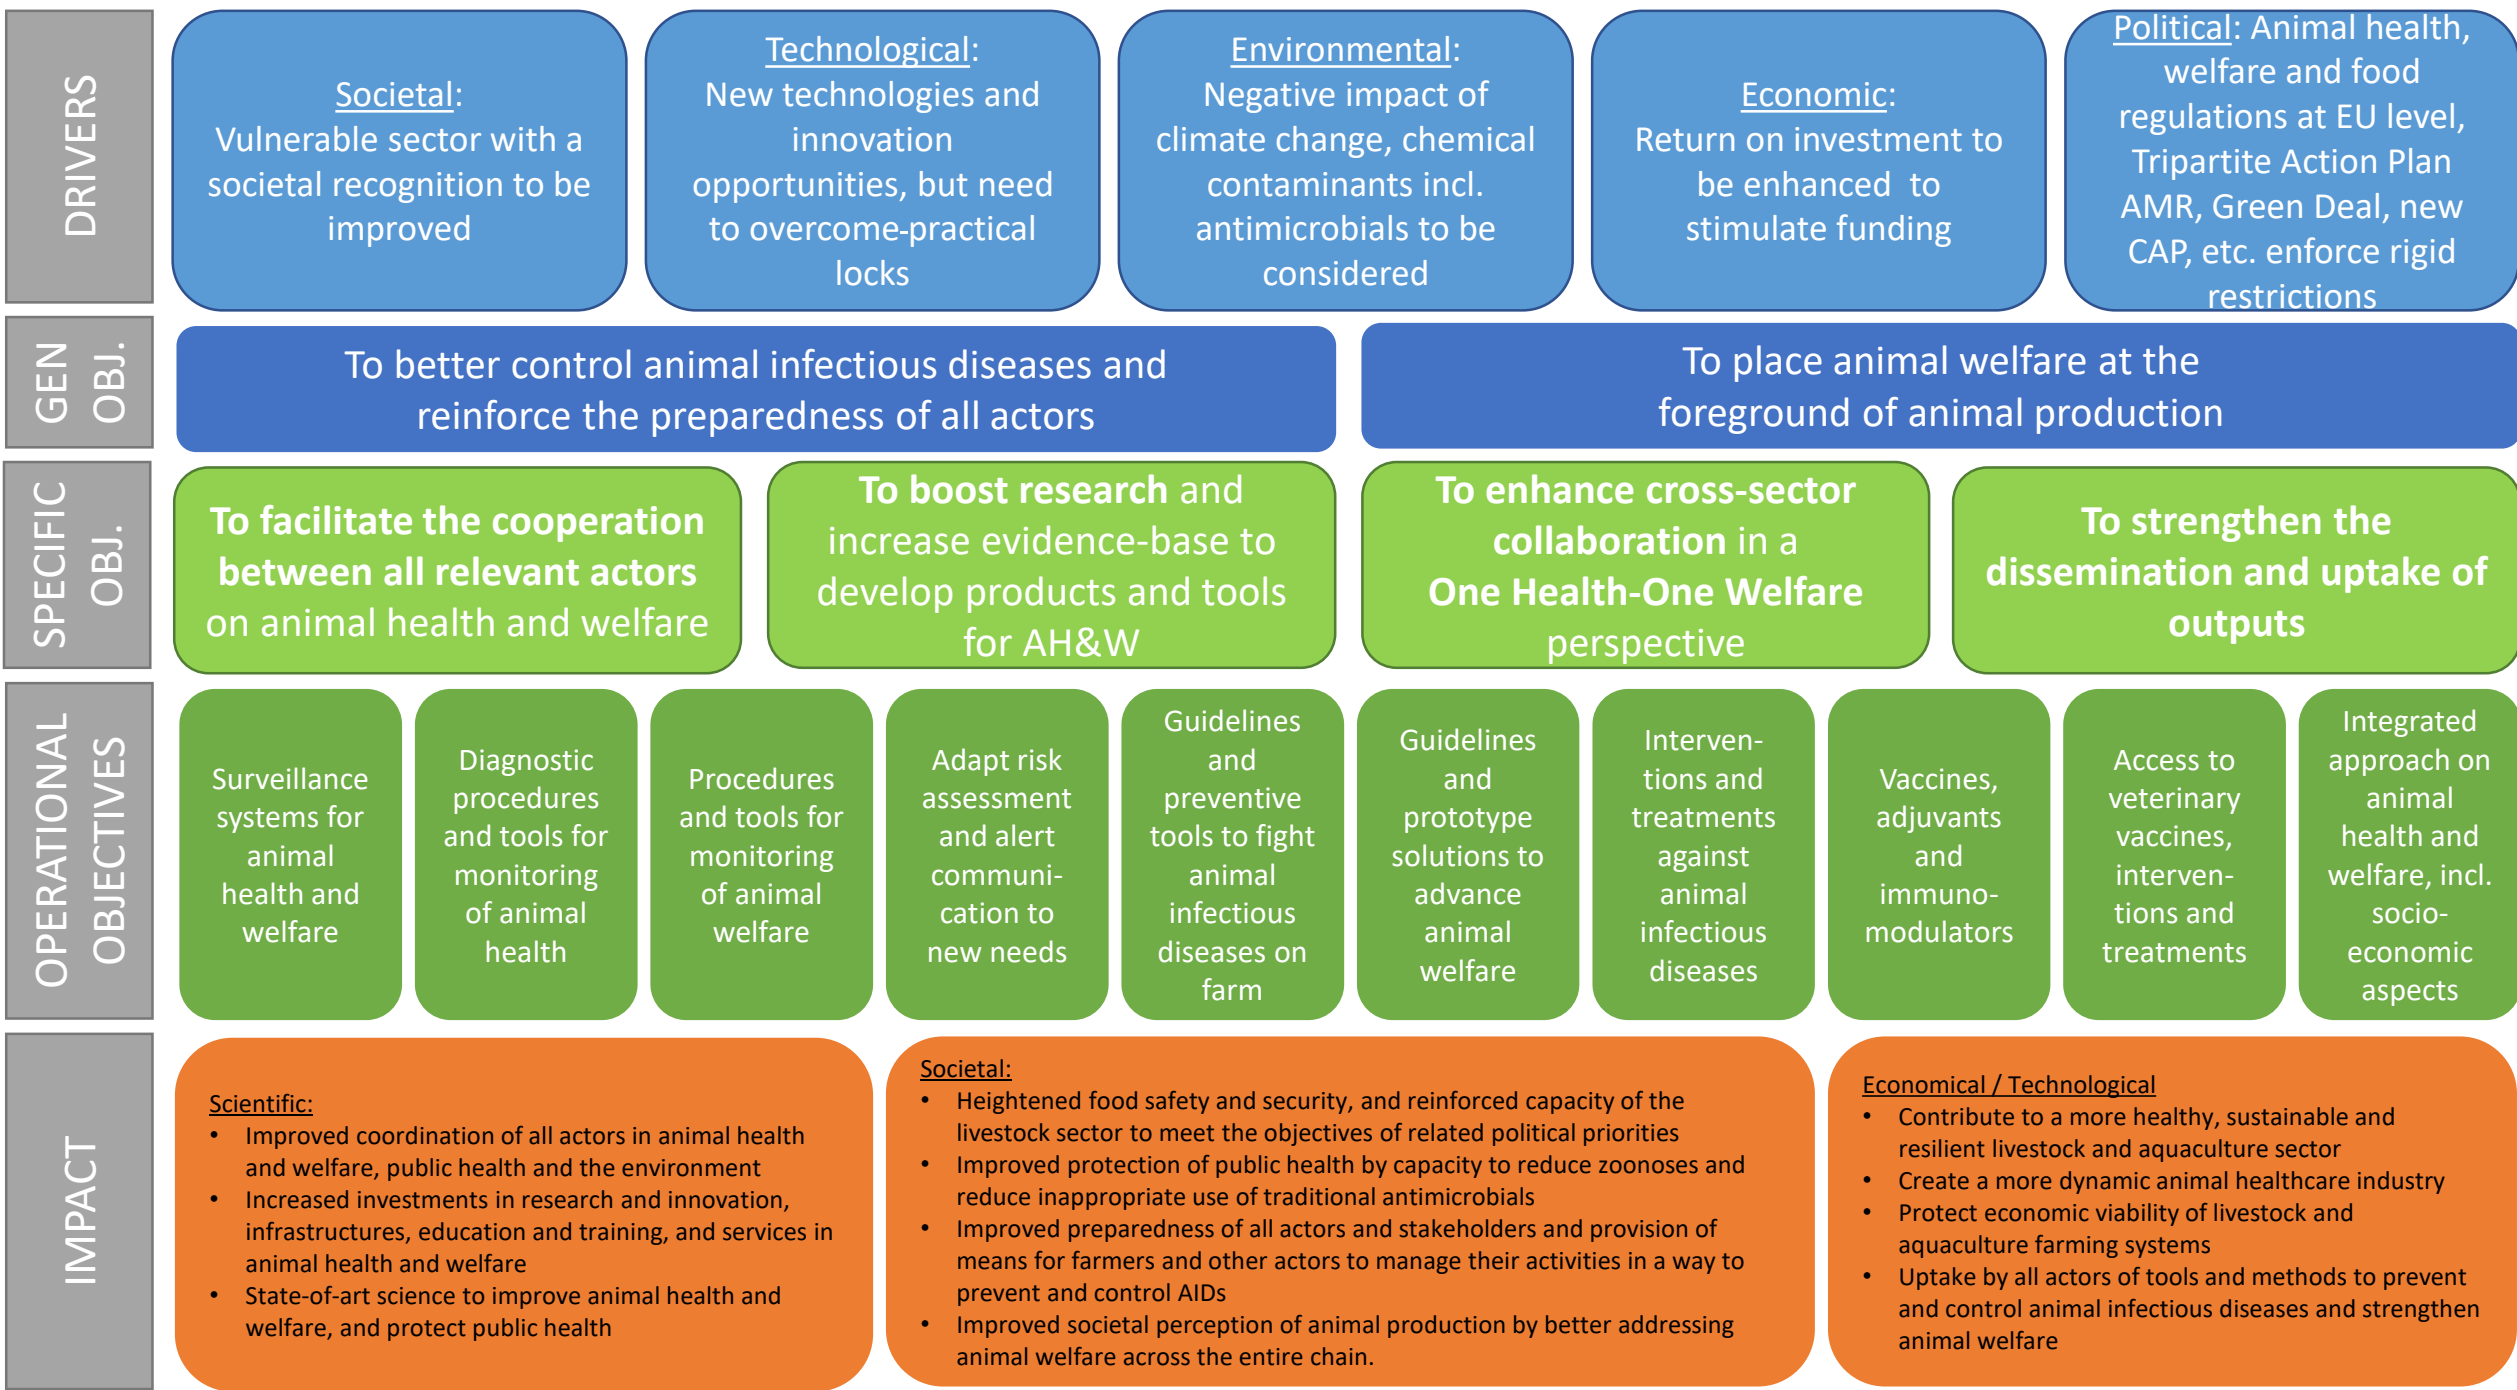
DRIVERS

Societal: Vulnerable sector with a societal recognition to be improved

Technological: New technologies and innovation opportunities, but need to overcome-practical locks

Environmental: Negative impact of climate change, chemical contaminants incl. antimicrobials to be considered

Economic: Return on investment to be enhanced to stimulate funding

Political: Animal health, welfare and food regulations at EU level, Tripartite Action Plan AMR, Green Deal, new CAP, etc. enforce rigid restrictions

GEN OBJ.

To better control animal infectious diseases and reinforce the preparedness of all actors

To place animal welfare at the foreground of animal production

SPECIFIC OBJ.

To facilitate the cooperation between all relevant actors on animal health and welfare

To boost research and increase evidence-base to develop products and tools for AH&W

To enhance cross-sector collaboration in a One Health-One Welfare perspective

To strengthen the dissemination and uptake of outputs

OPERATIONAL OBJECTIVES

Surveillance systems for animal health and welfare

Diagnostic procedures and tools for monitoring of animal health

Procedures and tools for monitoring of animal welfare

Adapt risk assessment and alert communication to new needs

Guidelines and preventive tools to fight animal infectious diseases on farm

Guidelines and prototype solutions to advance animal welfare

Interventions and treatments against animal infectious diseases

Vaccines, adjuvants and immunomodulators

Access to veterinary vaccines, interventions and treatments

Integrated approach on animal health and welfare, incl. socio-economic aspects

IMPACT

Scientific:
• Improved coordination of all actors in animal health and welfare, public health and the environment
• Increased investments in research and innovation, infrastructures, education and training, and services in animal health and welfare
• State-of-art science to improve animal health and welfare, and protect public health

Societal:
• Heightened food safety and security, and reinforced capacity of the livestock sector to meet the objectives of related political priorities
• Improved protection of public health by capacity to reduce zoonoses and reduce inappropriate use of traditional antimicrobials
• Improved preparedness of all actors and stakeholders and provision of means for farmers and other actors to manage their activities in a way to prevent and control AIDs
• Improved societal perception of animal production by better addressing animal welfare across the entire chain.

Economical / Technological
• Contribute to a more healthy, sustainable and resilient livestock and aquaculture sector
• Create a more dynamic animal healthcare industry
• Protect economic viability of livestock and aquaculture farming systems
• Uptake by all actors of tools and methods to prevent and control animal infectious diseases and strengthen animal welfare